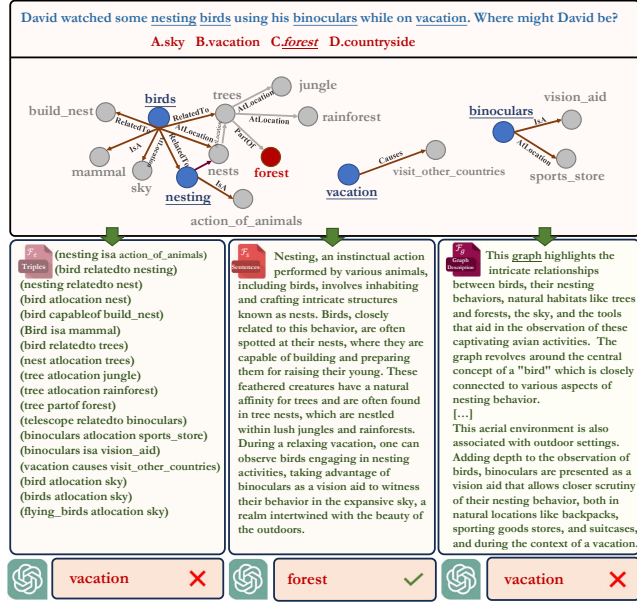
David watched some nesting birds using his binoculars while on vacation. Where might David be?

A.sky B.vacation C.forest D.countryside

build_nest, birds, RelatedTo, trees, jungle, AtLocation, rainforest, RelatedTo, AtLocation, PartOf, IsA, mammal, sky, nesting, nests, forest, IsA, action_of_animals, binoculars, vision_aid, IsA, AtLocation, sports_store, Causes, vacation, visit_other_countries

$\mathcal{F}_t$ Triples

(nesting isa action_of_animals)
(bird relatedto nesting)
(nesting relatedto nest)
(bird atlocation nest)
(bird capableof build_nest)
(Bird isa mammal)
(bird relatedto trees)
(nest atlocation trees)
(tree atlocation jungle)
(tree atlocation rainforest)
(tree partof forest)
(telescope relatedto binoculars)
(binoculars atlocation sports_store)
(binoculars isa vision_aid)
(vacation causes visit_other_countries)
(bird atlocation sky)
(birds atlocation sky)
(flying_birds atlocation sky)

$\mathcal{F}_s$ Sentences

Nesting, an instinctual action performed by various animals, including birds, involves inhabiting and crafting intricate structures known as nests. Birds, closely related to this behavior, are often spotted at their nests, where they are capable of building and preparing them for raising their young. These feathered creatures have a natural affinity for trees and are often found in tree nests, which are nestled within lush jungles and rainforests. During a relaxing vacation, one can observe birds engaging in nesting activities, taking advantage of binoculars as a vision aid to witness their behavior in the expansive sky, a realm intertwined with the beauty of the outdoors.

$\mathcal{F}_g$ Graph Description

This graph highlights the intricate relationships between birds, their nesting behaviors, natural habitats like trees and forests, the sky, and the tools that aid in the observation of these captivating avian activities. The graph revolves around the central concept of a "bird" which is closely connected to various aspects of nesting behavior.
[...]
This aerial environment is also associated with outdoor settings. Adding depth to the observation of birds, binoculars are presented as a vision aid that allows closer scrutiny of their nesting behavior, both in natural locations like backpacks, sporting goods stores, and suitcases, and during the context of a vacation.

vacation ✕

forest ✓

vacation ✕